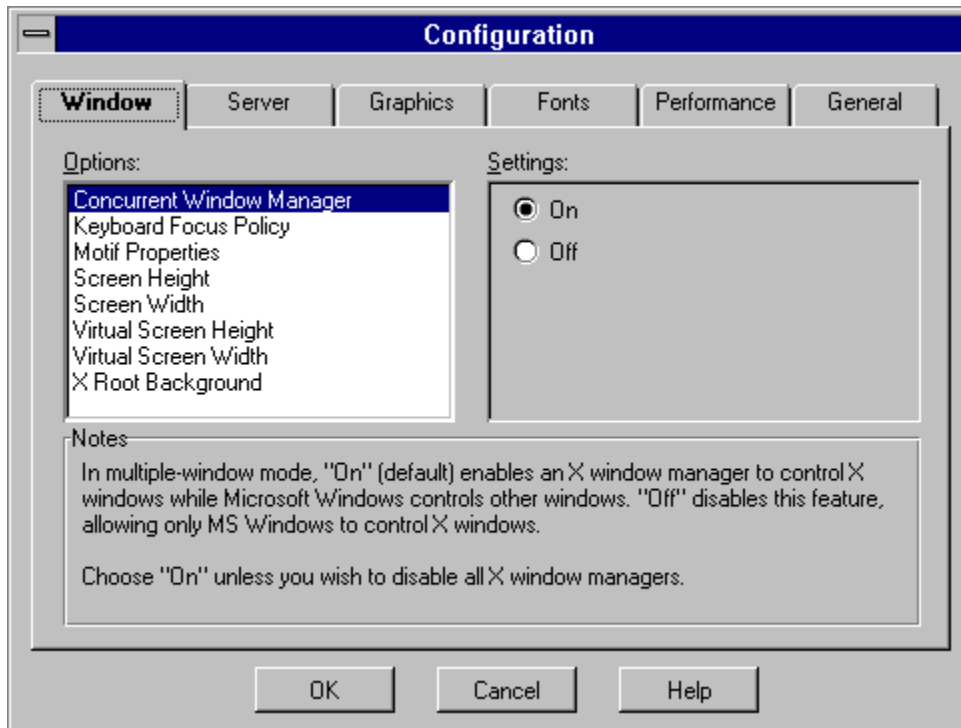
Configuration

Window | Server | Graphics | Fonts | Performance | General

Options:

Concurrent Window Manager
Keyboard Focus Policy
Motif Properties
Screen Height
Screen Width
Virtual Screen Height
Virtual Screen Width
X Root Background

Settings:

On
Off

Notes

In multiple-window mode, "On" (default) enables an X window manager to control X windows while Microsoft Windows controls other windows. "Off" disables this feature, allowing only MS Windows to control X windows.

Choose "On" unless you wish to disable all X window managers.

OK  Cancel  Help